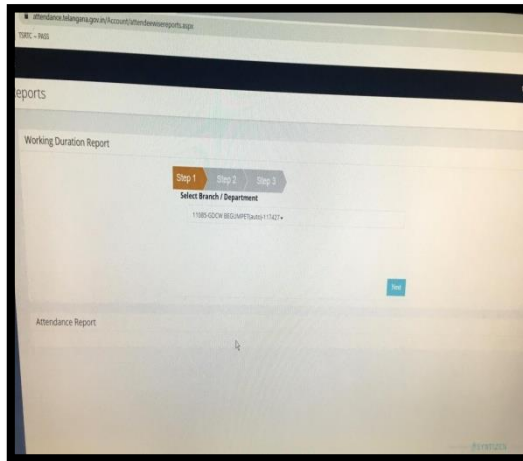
attendance.telangana.gov.in/Account/attendancereports.aspx

TSRTC – PASS

eports

Working Duration Report

Step 1 Step 2 Step 3

Select Branch / Department

11085-GDCW BEGUMPET(auto)-117427 ▾

Next

Attendance Report